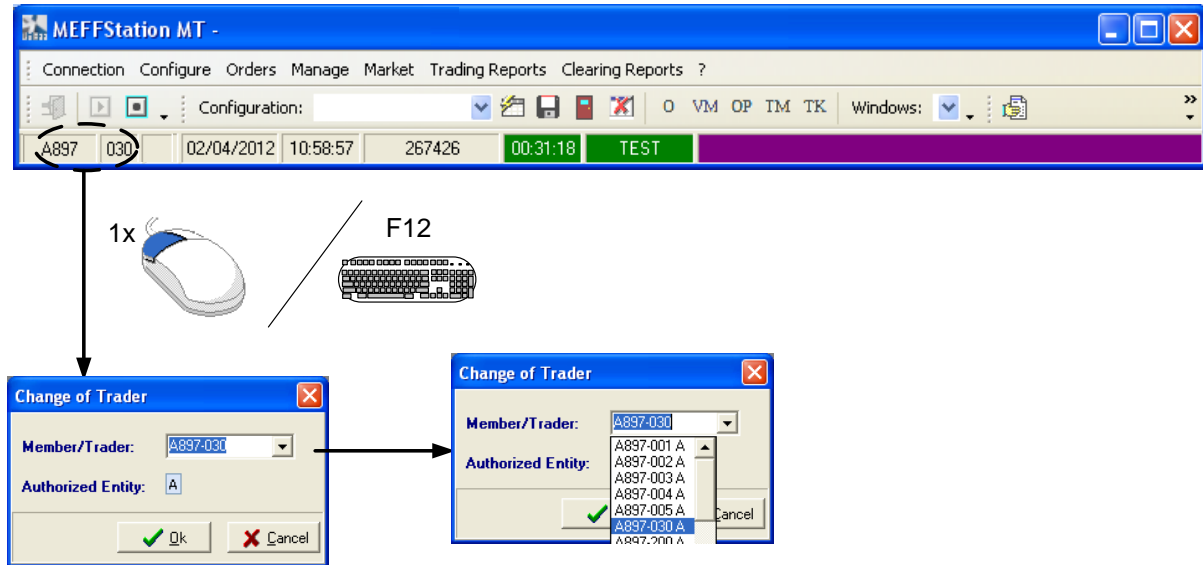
MEFFStation MT -

Connection Configure Orders Manage Market Trading Reports Clearing Reports ?

Configuration: O VM OP TM TK Windows:

A897 030 02/04/2012 10:58:57 267426 00:31:18 TEST

1x

F12

Change of Trader

Member/Trader: A897-030

Authorized Entity: A

Ok Cancel

Change of Trader

Member/Trader: A897-030

Authorized Entity:

A897-001 A
A897-002 A
A897-003 A
A897-004 A
A897-005 A
A897-030 A
A897-200 A

Cancel